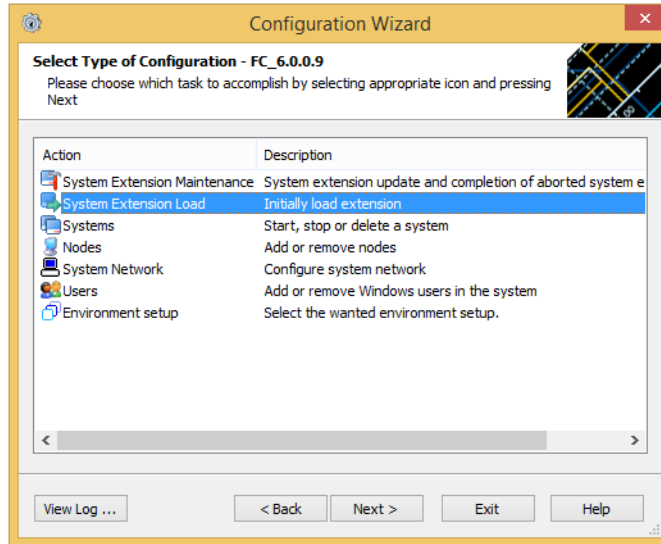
Configuration Wizard

Select Type of Configuration - FC_6.0.0.9
Please choose which task to accomplish by selecting appropriate icon and pressing Next

| Action | Description |
|---|---|
| System Extension Maintenance | System extension update and completion of aborted system e |
| System Extension Load | Initially load extension |
| Systems | Start, stop or delete a system |
| Nodes | Add or remove nodes |
| System Network | Configure system network |
| Users | Add or remove Windows users in the system |
| Environment setup | Select the wanted environment setup. |

View Log ... | < Back | Next > | Exit | Help